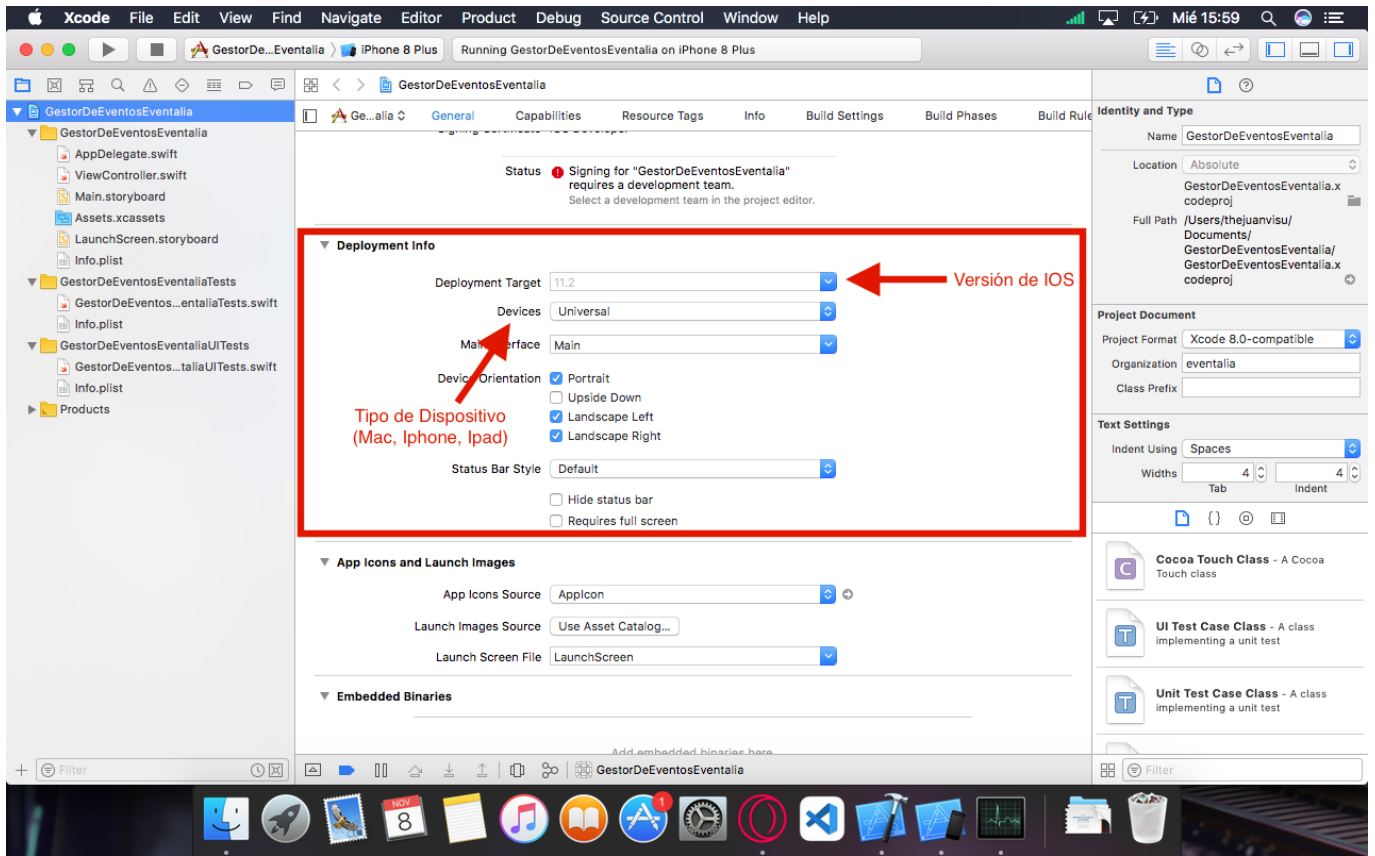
Xcode File Edit View Find Navigate Editor Product Debug Source Control Window Help

Mié 15:59

GestorDe...Eventalia 〉 iPhone 8 Plus   Running GestorDeEventosEventalia on iPhone 8 Plus

GestorDeEventosEventalia

GestorDeEventosEventalia
GestorDeEventosEventalia
AppDelegate.swift
ViewController.swift
Main.storyboard
Assets.xcassets
LaunchScreen.storyboard
Info.plist
GestorDeEventosEventaliaTests
GestorDeEventos...entaliaTests.swift
Info.plist
GestorDeEventosEventaliaUITests
GestorDeEventos...taliaUITests.swift
Info.plist
Products

Ge...alia   General   Capabilities   Resource Tags   Info   Build Settings   Build Phases   Build Rule

Status   Signing for "GestorDeEventosEventalia" requires a development team.
Select a development team in the project editor.

Deployment Info

Deployment Target   11.2
Devices   Universal
Main Interface   Main
Device Orientation   Portrait
Upside Down
Landscape Left
Landscape Right
Status Bar Style   Default
Hide status bar
Requires full screen

Versión de IOS

Tipo de Dispositivo
(Mac, Iphone, Ipad)

App Icons and Launch Images

App Icons Source   AppIcon
Launch Images Source   Use Asset Catalog...
Launch Screen File   LaunchScreen

Embedded Binaries

Add embedded binaries here

Filter

GestorDeEventosEventalia

Identity and Type
Name   GestorDeEventosEventalia
Location   Absolute
GestorDeEventosEventalia.xcodeproj
Full Path   /Users/thejuanvisu/Documents/GestorDeEventosEventalia/GestorDeEventosEventalia.xcodeproj

Project Document
Project Format   Xcode 8.0-compatible
Organization   eventalia
Class Prefix

Text Settings
Indent Using   Spaces
Widths   4   4
Tab   Indent

Cocoa Touch Class - A Cocoa Touch class
UI Test Case Class - A class implementing a unit test
Unit Test Case Class - A class implementing a unit test

Filter

NOV 8
1